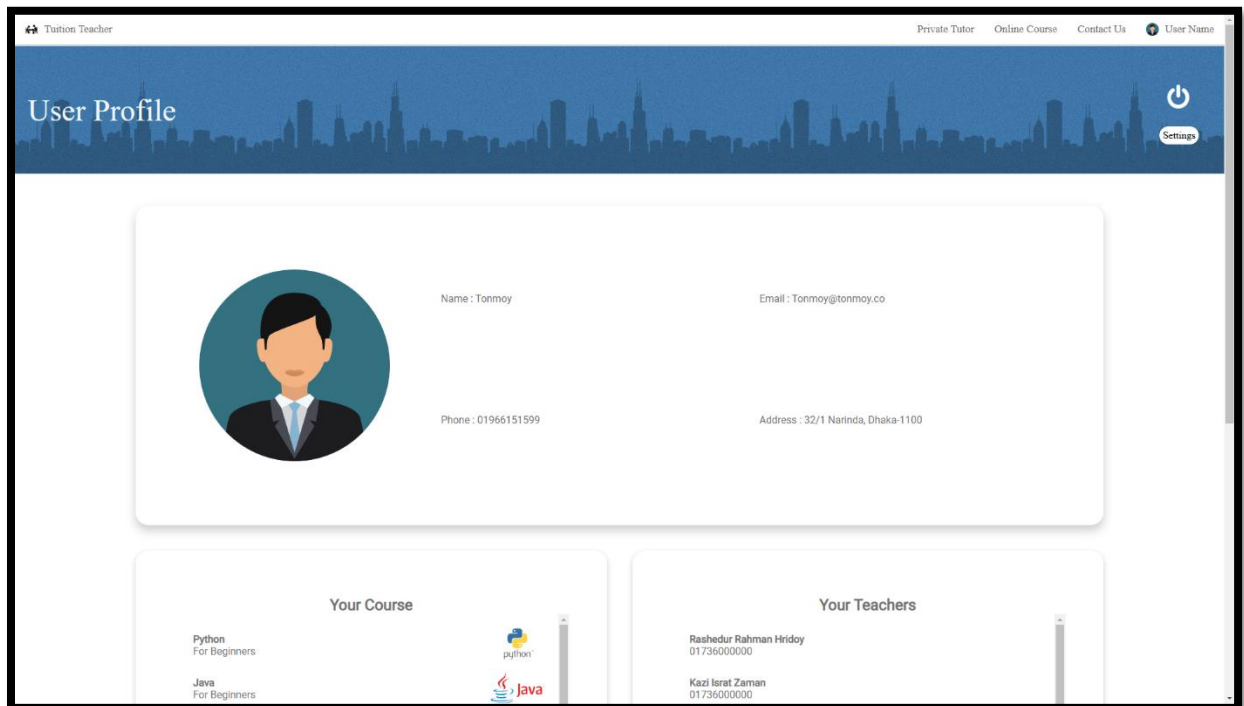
Tuition Teacher

Private Tutor Online Course Contact Us User Name

User Profile

Settings

Name : Tonmoy

Email : Tonmoy@tonmoy.co

Phone : 01966151599

Address : 32/1 Narinda, Dhaka-1100

Your Course

Python
For Beginners

python

Java
For Beginners

Java

Your Teachers

Rashedur Rahman Hridoy
01736000000

Kazi Israt Zaman
01736000000